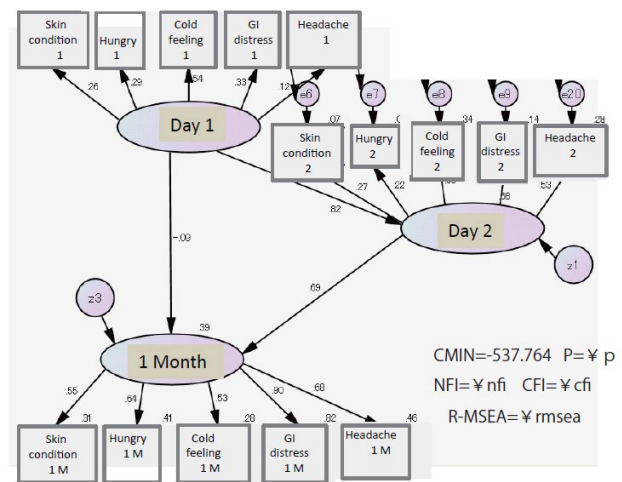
Skin condition 1

Hungry 1

Cold feeling 1

GI distress 1

Headache 1

.26

.29

.54

.33

.12

e6

e7

e8

e9

e20

.07

.0

.34

.14

.29

Day 1

Skin condition 2

Hungry 2

Cold feeling 2

GI distress 2

Headache 2

.27

.22

.36

.53

.82

Day 2

z1

-.09

.69

z3

.39

1 Month

CMIN=-537.764 P=¥ p

NFI=¥ nfi CFI=¥ cfi

R-MSEA=¥ rmsea

.55

.64

.53

.90

.68

.31

.41

.28

.82

.46

Skin condition 1 M

Hungry 1 M

Cold feeling 1 M

GI distress 1 M

Headache 1 M